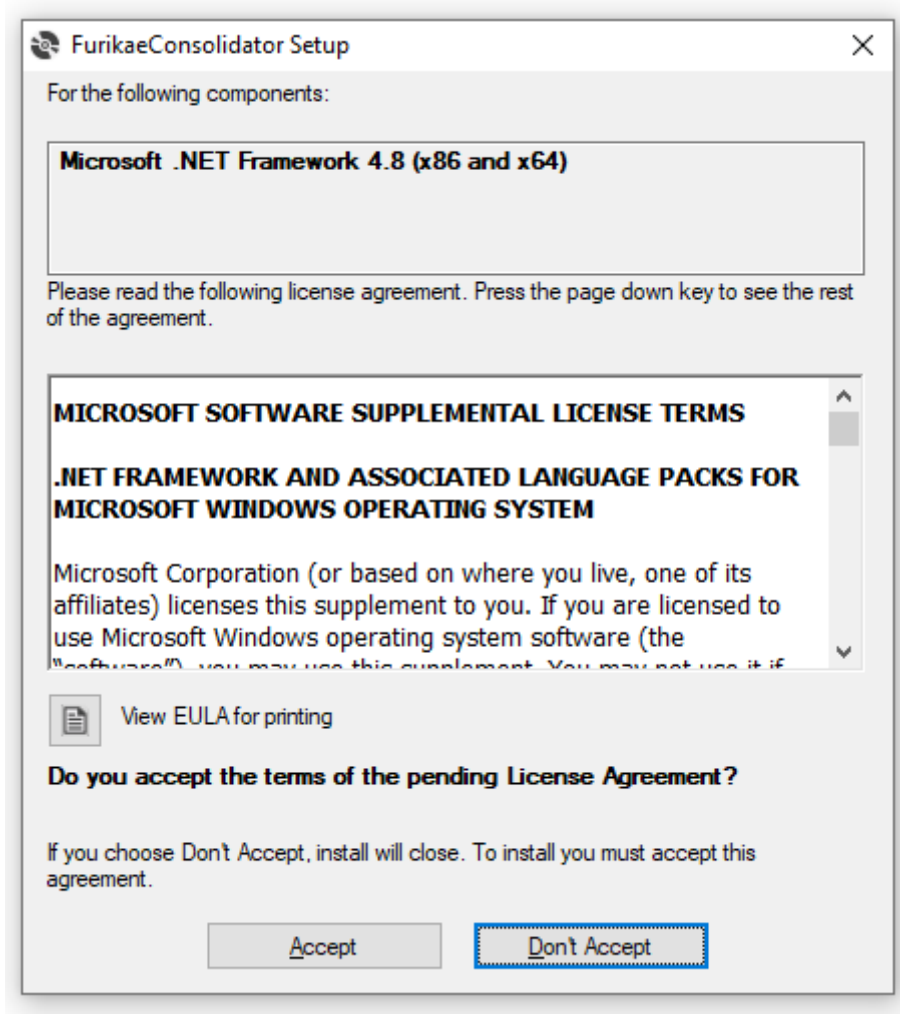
FurikaeConsolidator Setup

×

For the following components:

Microsoft .NET Framework 4.8 (x86 and x64)

Please read the following license agreement. Press the page down key to see the rest of the agreement.

MICROSOFT SOFTWARE SUPPLEMENTAL LICENSE TERMS

.NET FRAMEWORK AND ASSOCIATED LANGUAGE PACKS FOR MICROSOFT WINDOWS OPERATING SYSTEM

Microsoft Corporation (or based on where you live, one of its affiliates) licenses this supplement to you. If you are licensed to use Microsoft Windows operating system software (the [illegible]

View EULA for printing

Do you accept the terms of the pending License Agreement?

If you choose Don't Accept, install will close. To install you must accept this agreement.

Accept

Don't Accept